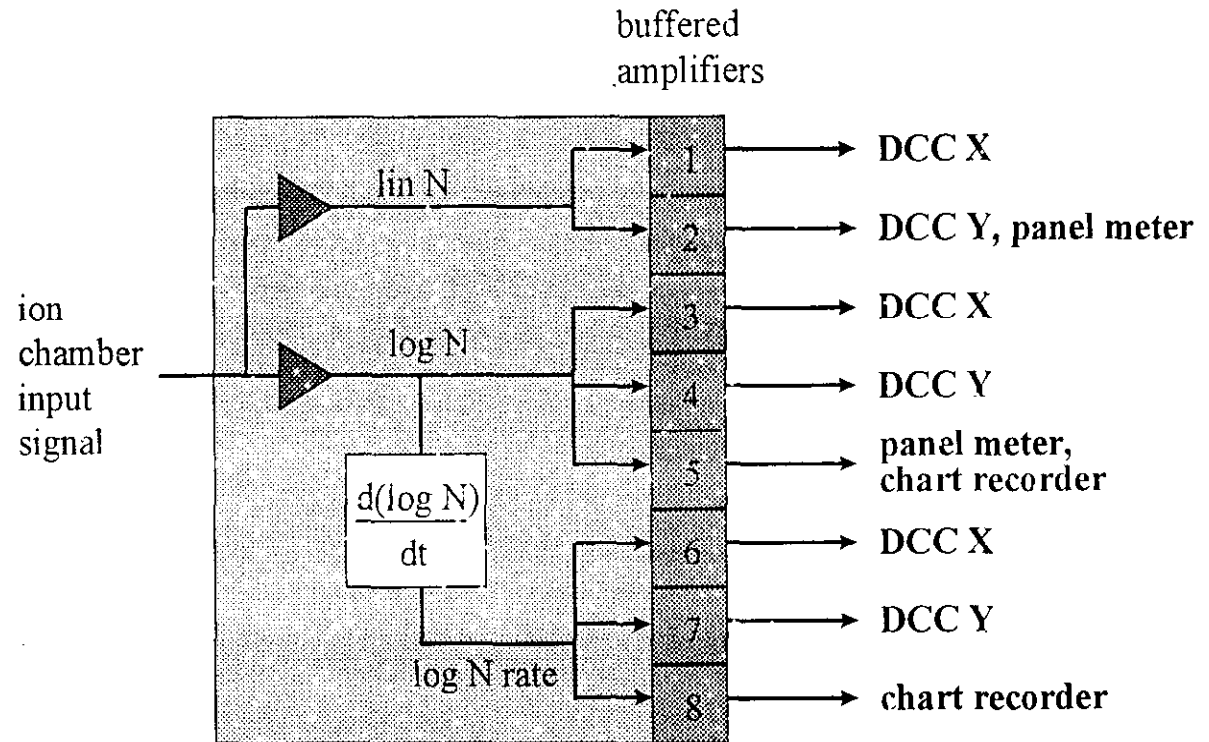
buffered amplifiers

ion chamber input signal

lin N

log N

$\frac{d(\log N)}{dt}$

log N rate

1
2
3
4
5
6
7
8

DCC X
DCC Y, panel meter
DCC X
DCC Y
panel meter, chart recorder
DCC X
DCC Y
chart recorder